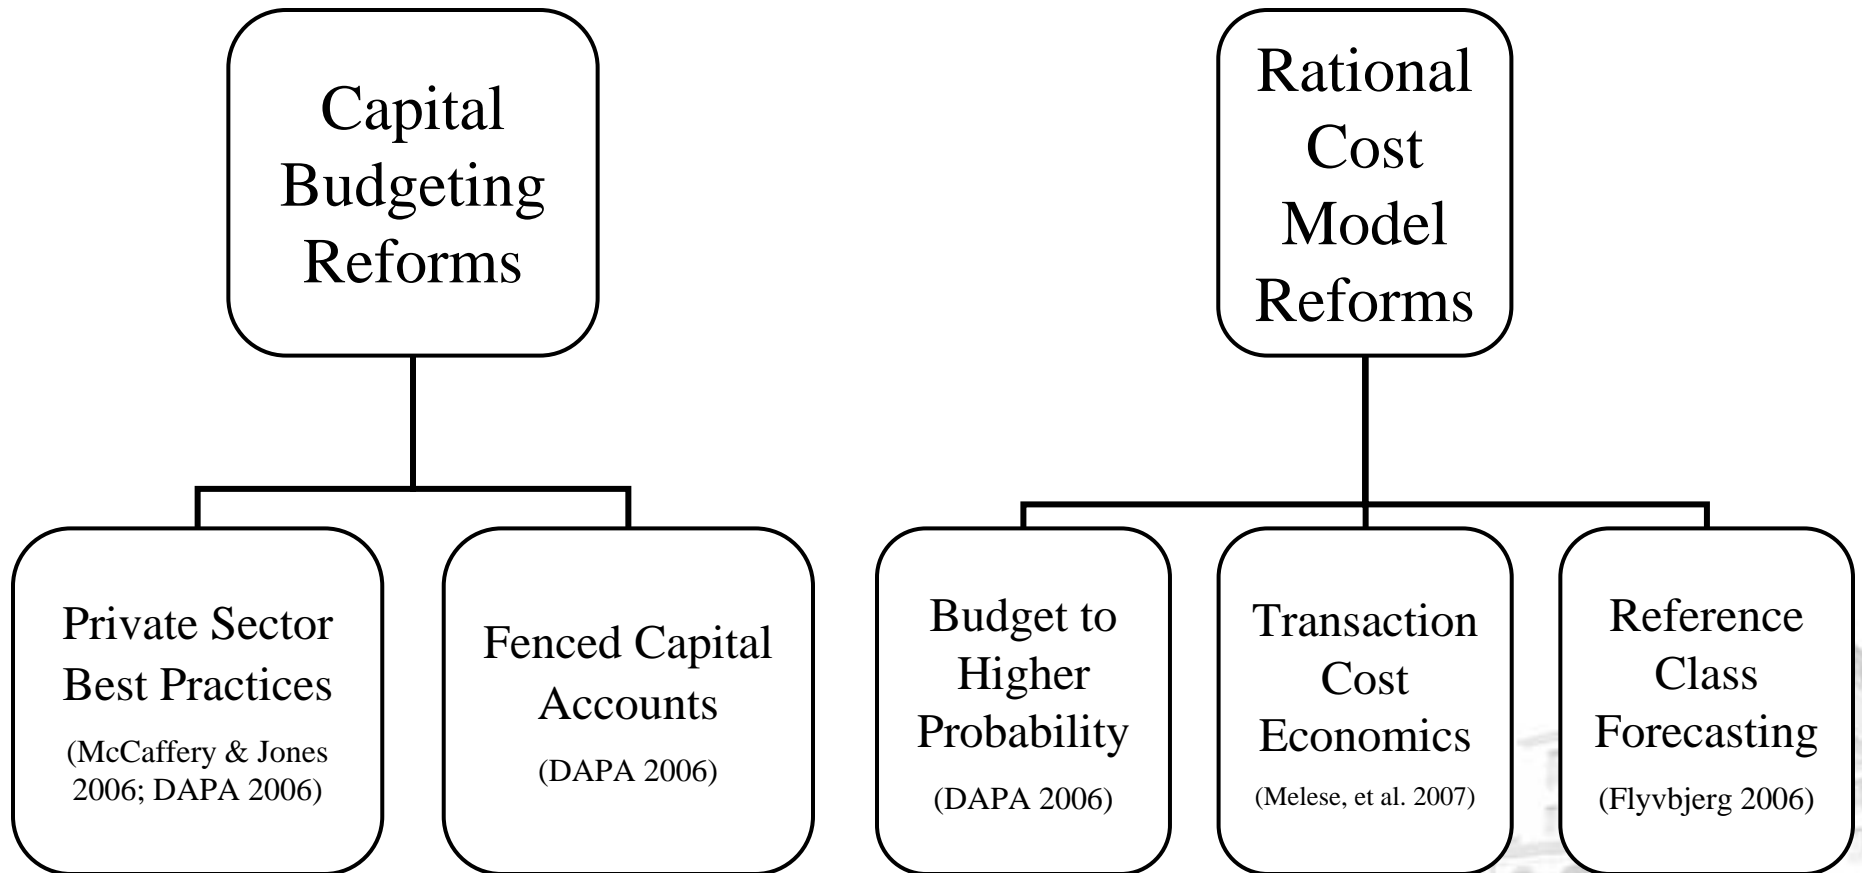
Capital Budgeting Reforms

Private Sector Best Practices
(McCaffery & Jones 2006; DAPA 2006)

Fenced Capital Accounts
(DAPA 2006)

Rational Cost Model Reforms

Budget to Higher Probability
(DAPA 2006)

Transaction Cost Economics
(Melese, et al. 2007)

Reference Class Forecasting
(Flyvbjerg 2006)